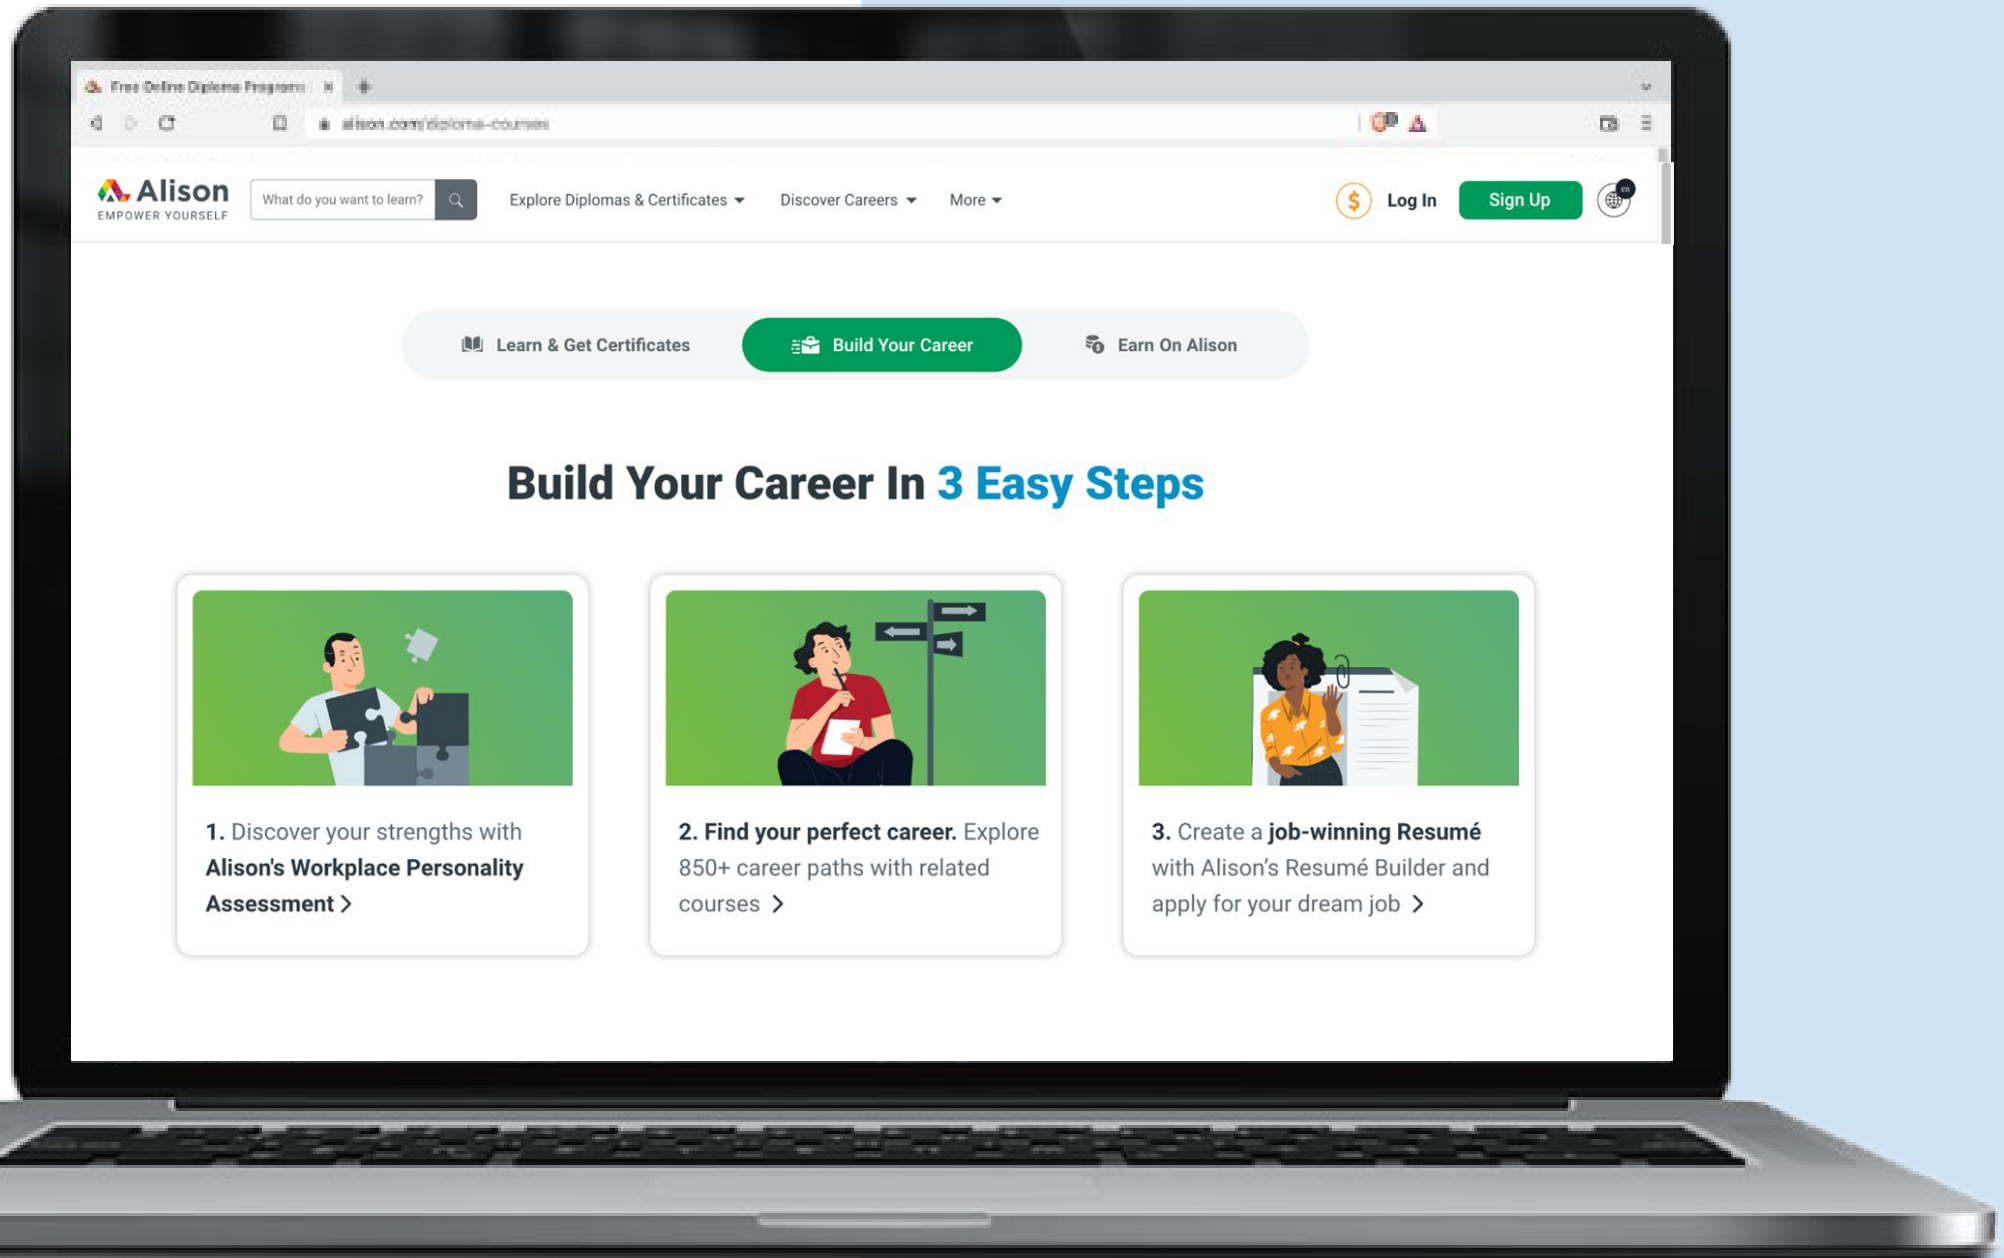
Free Online Diploma Programs

alison.com/diploma-courses

Alison
EMPOWER YOURSELF

What do you want to learn?

Explore Diplomas & Certificates

Discover Careers

More

Log In

Sign Up

en

Learn & Get Certificates

Build Your Career

Earn On Alison

Build Your Career In 3 Easy Steps

1. Discover your strengths with Alison's Workplace Personality Assessment

2. Find your perfect career. Explore 850+ career paths with related courses

3. Create a job-winning Resumé with Alison's Resumé Builder and apply for your dream job